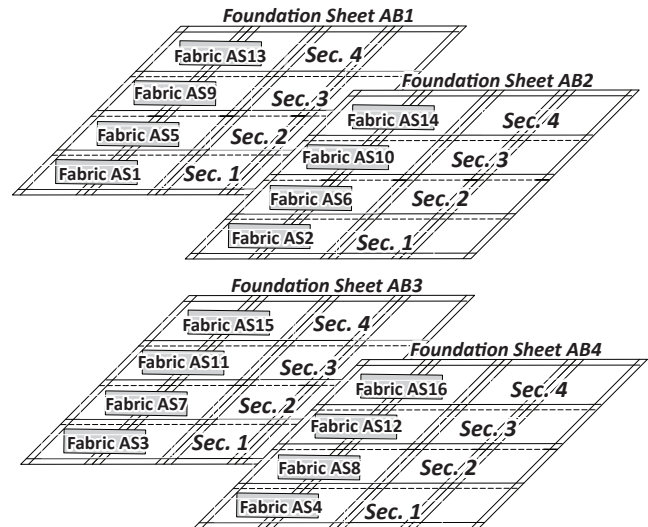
Foundation Sheet AB1

Fabric AS13 Sec. 4

Fabric AS9 Sec. 3

Fabric AS5 Sec. 2

Fabric AS1 Sec. 1

Foundation Sheet AB2

Fabric AS14 Sec. 4

Fabric AS10 Sec. 3

Fabric AS6 Sec. 2

Fabric AS2 Sec. 1

Foundation Sheet AB3

Fabric AS15 Sec. 4

Fabric AS11 Sec. 3

Fabric AS7 Sec. 2

Fabric AS3 Sec. 1

Foundation Sheet AB4

Fabric AS16 Sec. 4

Fabric AS12 Sec. 3

Fabric AS8 Sec. 2

Fabric AS4 Sec. 1